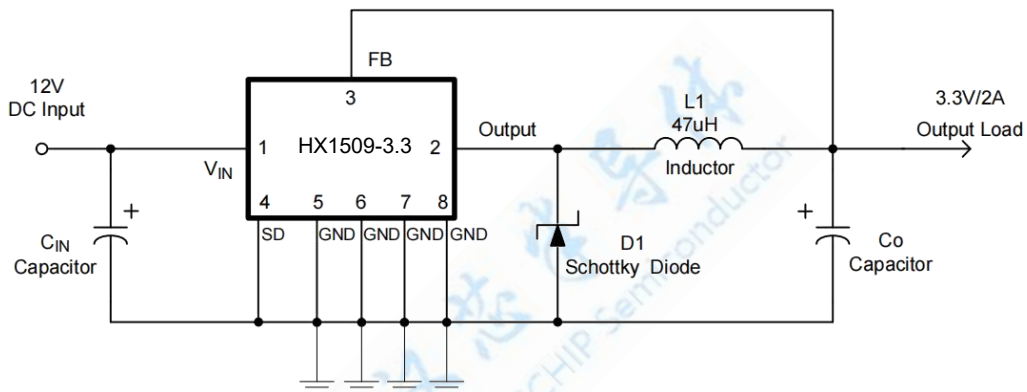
12V
DC Input

FB

3

1

HX1509-3.3

2

Output

L1
47uH

Inductor

3.3V/2A
Output Load

$V_{IN}$

4

5

6

7

8

SD

GND

GND

GND

GND

+

$C_{IN}$
Capacitor

D1
Schottky Diode

+

Co
Capacitor

CHIP Semiconductor